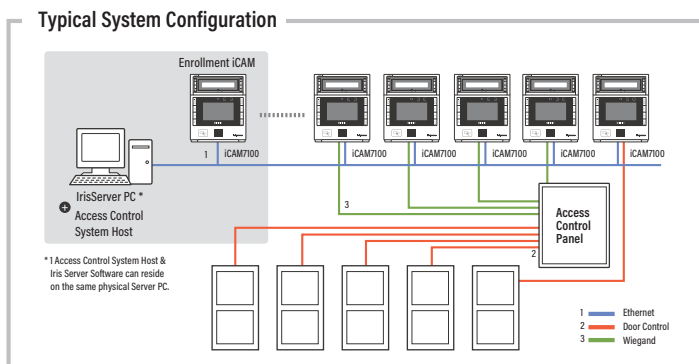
Typical System Configuration

Enrollment iCAM

1 iCAM7100

iCAM7100 iCAM7100 iCAM7100 iCAM7100 iCAM7100

IrisServer PC *
Access Control
System Host

3

Access Control Panel

2

* 1 Access Control System Host & Iris Server Software can reside on the same physical Server PC.

1 Ethernet
2 Door Control
3 Wiegand